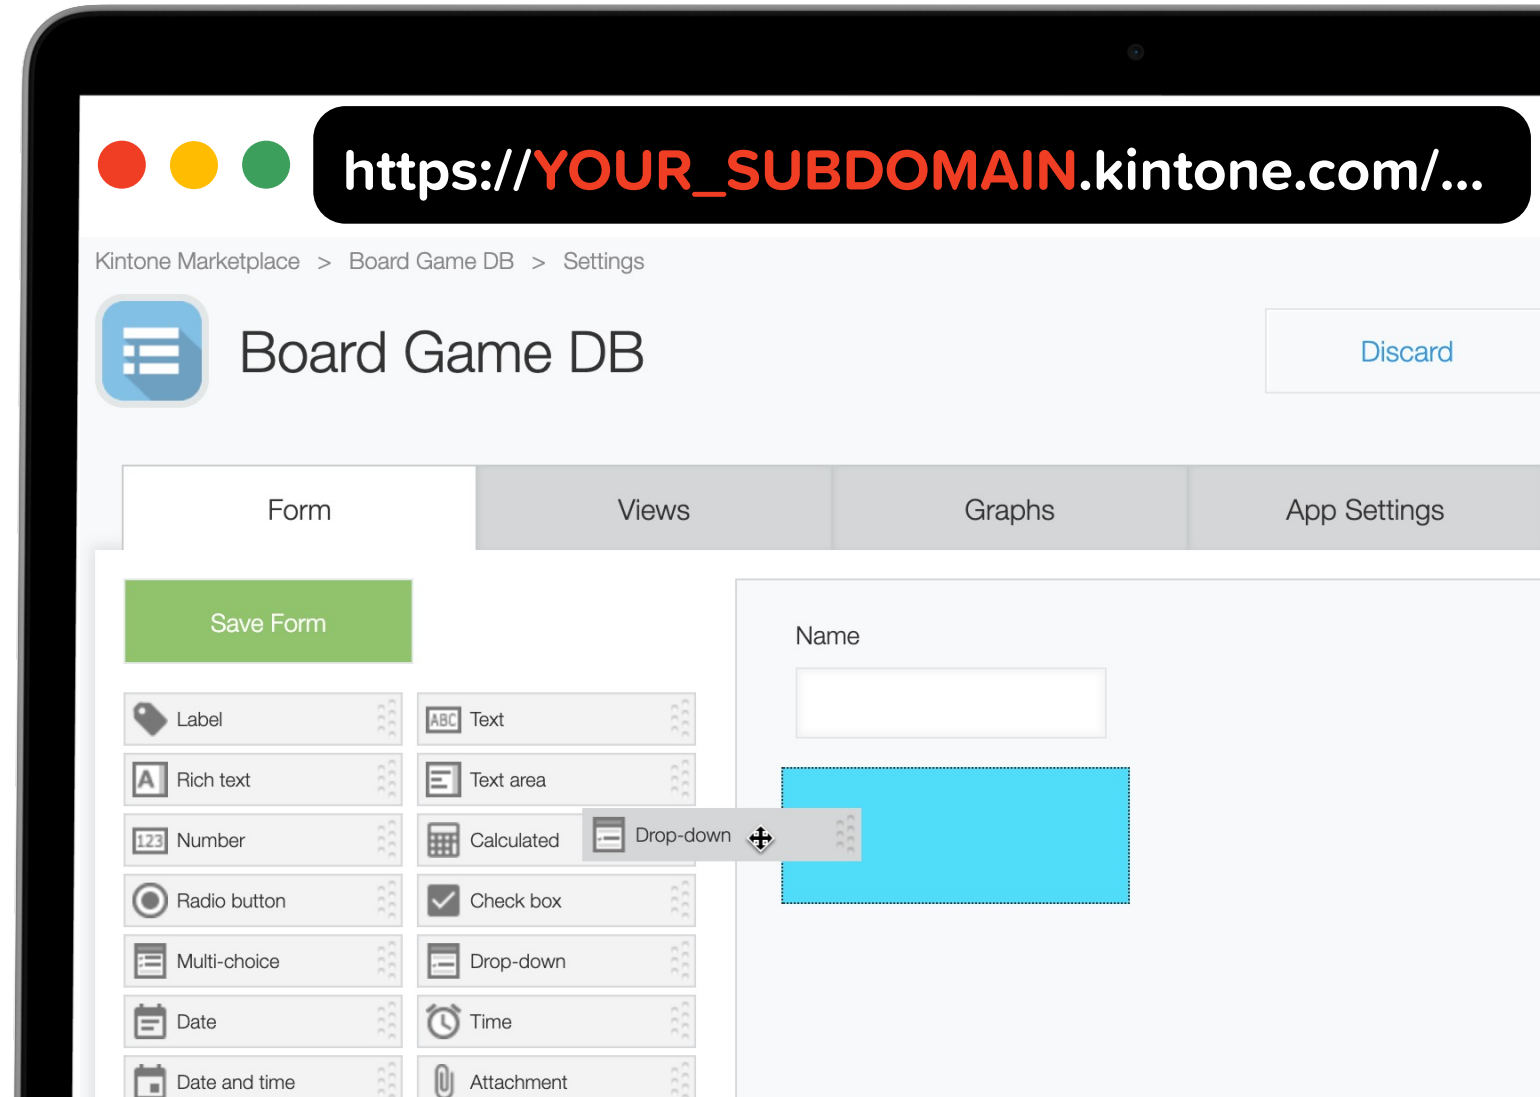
https://YOUR_SUBDOMAIN.kintone.com/...

Kintone Marketplace > Board Game DB > Settings

Board Game DB

Discard

Form
Views
Graphs
App Settings

Save Form

Label
Text
Rich text
Text area
Number
Calculated
Drop-down
Radio button
Check box
Multi-choice
Drop-down
Date
Time
Date and time
Attachment

Name